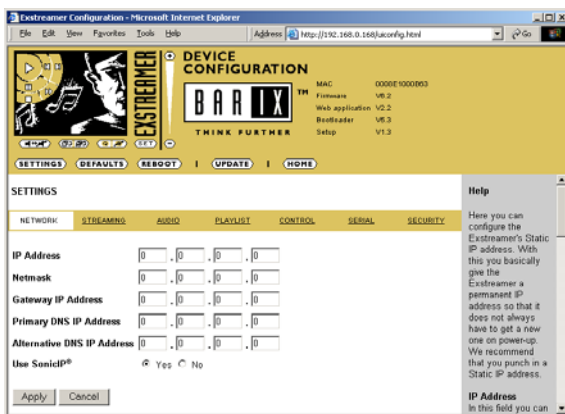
Exstreamer Configuration - Microsoft Internet Explorer

File Edit View Favorites Tools Help

Address http://192.168.0.168/uiconfig.html

Go

EXSTREAMER

DEVICE CONFIGURATION

BARIX ™

THINK FURTHER

MAC 0008E1000B63
Firmware V6.2
Web application V2.2
Bootloader V6.3
Setup V1.3

SETTINGS DEFAULTS REBOOT | UPDATE | HOME

SETTINGS

NETWORK STREAMING AUDIO PLAYLIST CONTROL SERIAL SECURITY

| IP Address | 0 . 0 . 0 . 0 |
|---|---|
| Netmask | 0 . 0 . 0 . 0 |
| Gateway IP Address | 0 . 0 . 0 . 0 |
| Primary DNS IP Address | 0 . 0 . 0 . 0 |
| Alternative DNS IP Address | 0 . 0 . 0 . 0 |
| Use SonicIP® | Yes No |

Apply Cancel

Help

Here you can configure the Exstreamer's Static IP address. With this you basically give the Exstreamer a permanent IP address so that it does not always have to get a new one on power-up. We recommend that you punch in a Static IP address.

IP Address
In this field you can